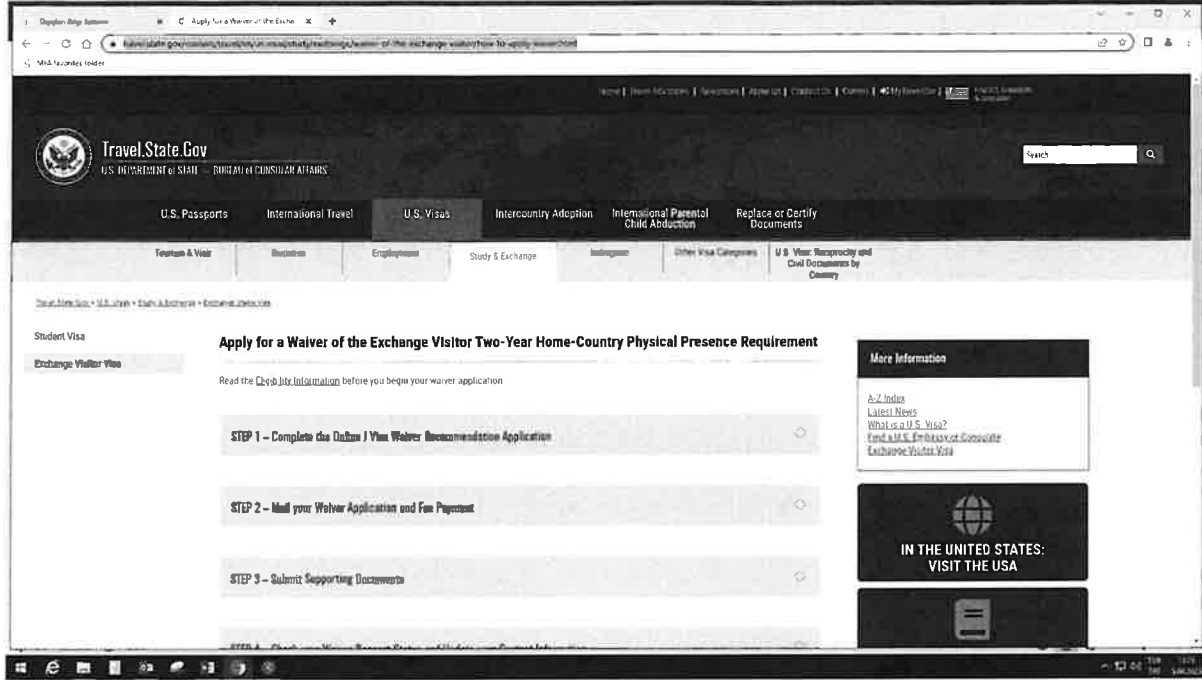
Apply for a Waiver of the Excha

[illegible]

Travel.State.Gov
U.S. DEPARTMENT of STATE — BUREAU of CONSULAR AFFAIRS

Search

U.S. Passports | International Travel | U.S. Visas | Intercountry Adoption | International Parental Child Abduction | Replace or Certify Documents

Tourism & Visit | Business | Employment | Study & Exchange | Immigrate | Other Visa Categories | U.S. Visas: Reciprocity and Civil Documents by Country

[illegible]

Student Visa
Exchange Visitor Visa

Apply for a Waiver of the Exchange Visitor Two-Year Home-Country Physical Presence Requirement

Read the Eligibility Information before you begin your waiver application

STEP 1 – Complete the Online J Visa Waiver Recommendation Application

STEP 2 – Mail your Waiver Application and Fee Payment

STEP 3 – Submit Supporting Documents

STEP 4 – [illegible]

More Information

A-Z Index
Latest News
What is a U.S. Visa?
Find a U.S. Embassy or Consulate
Exchange Visitor Visa

IN THE UNITED STATES: VISIT THE USA